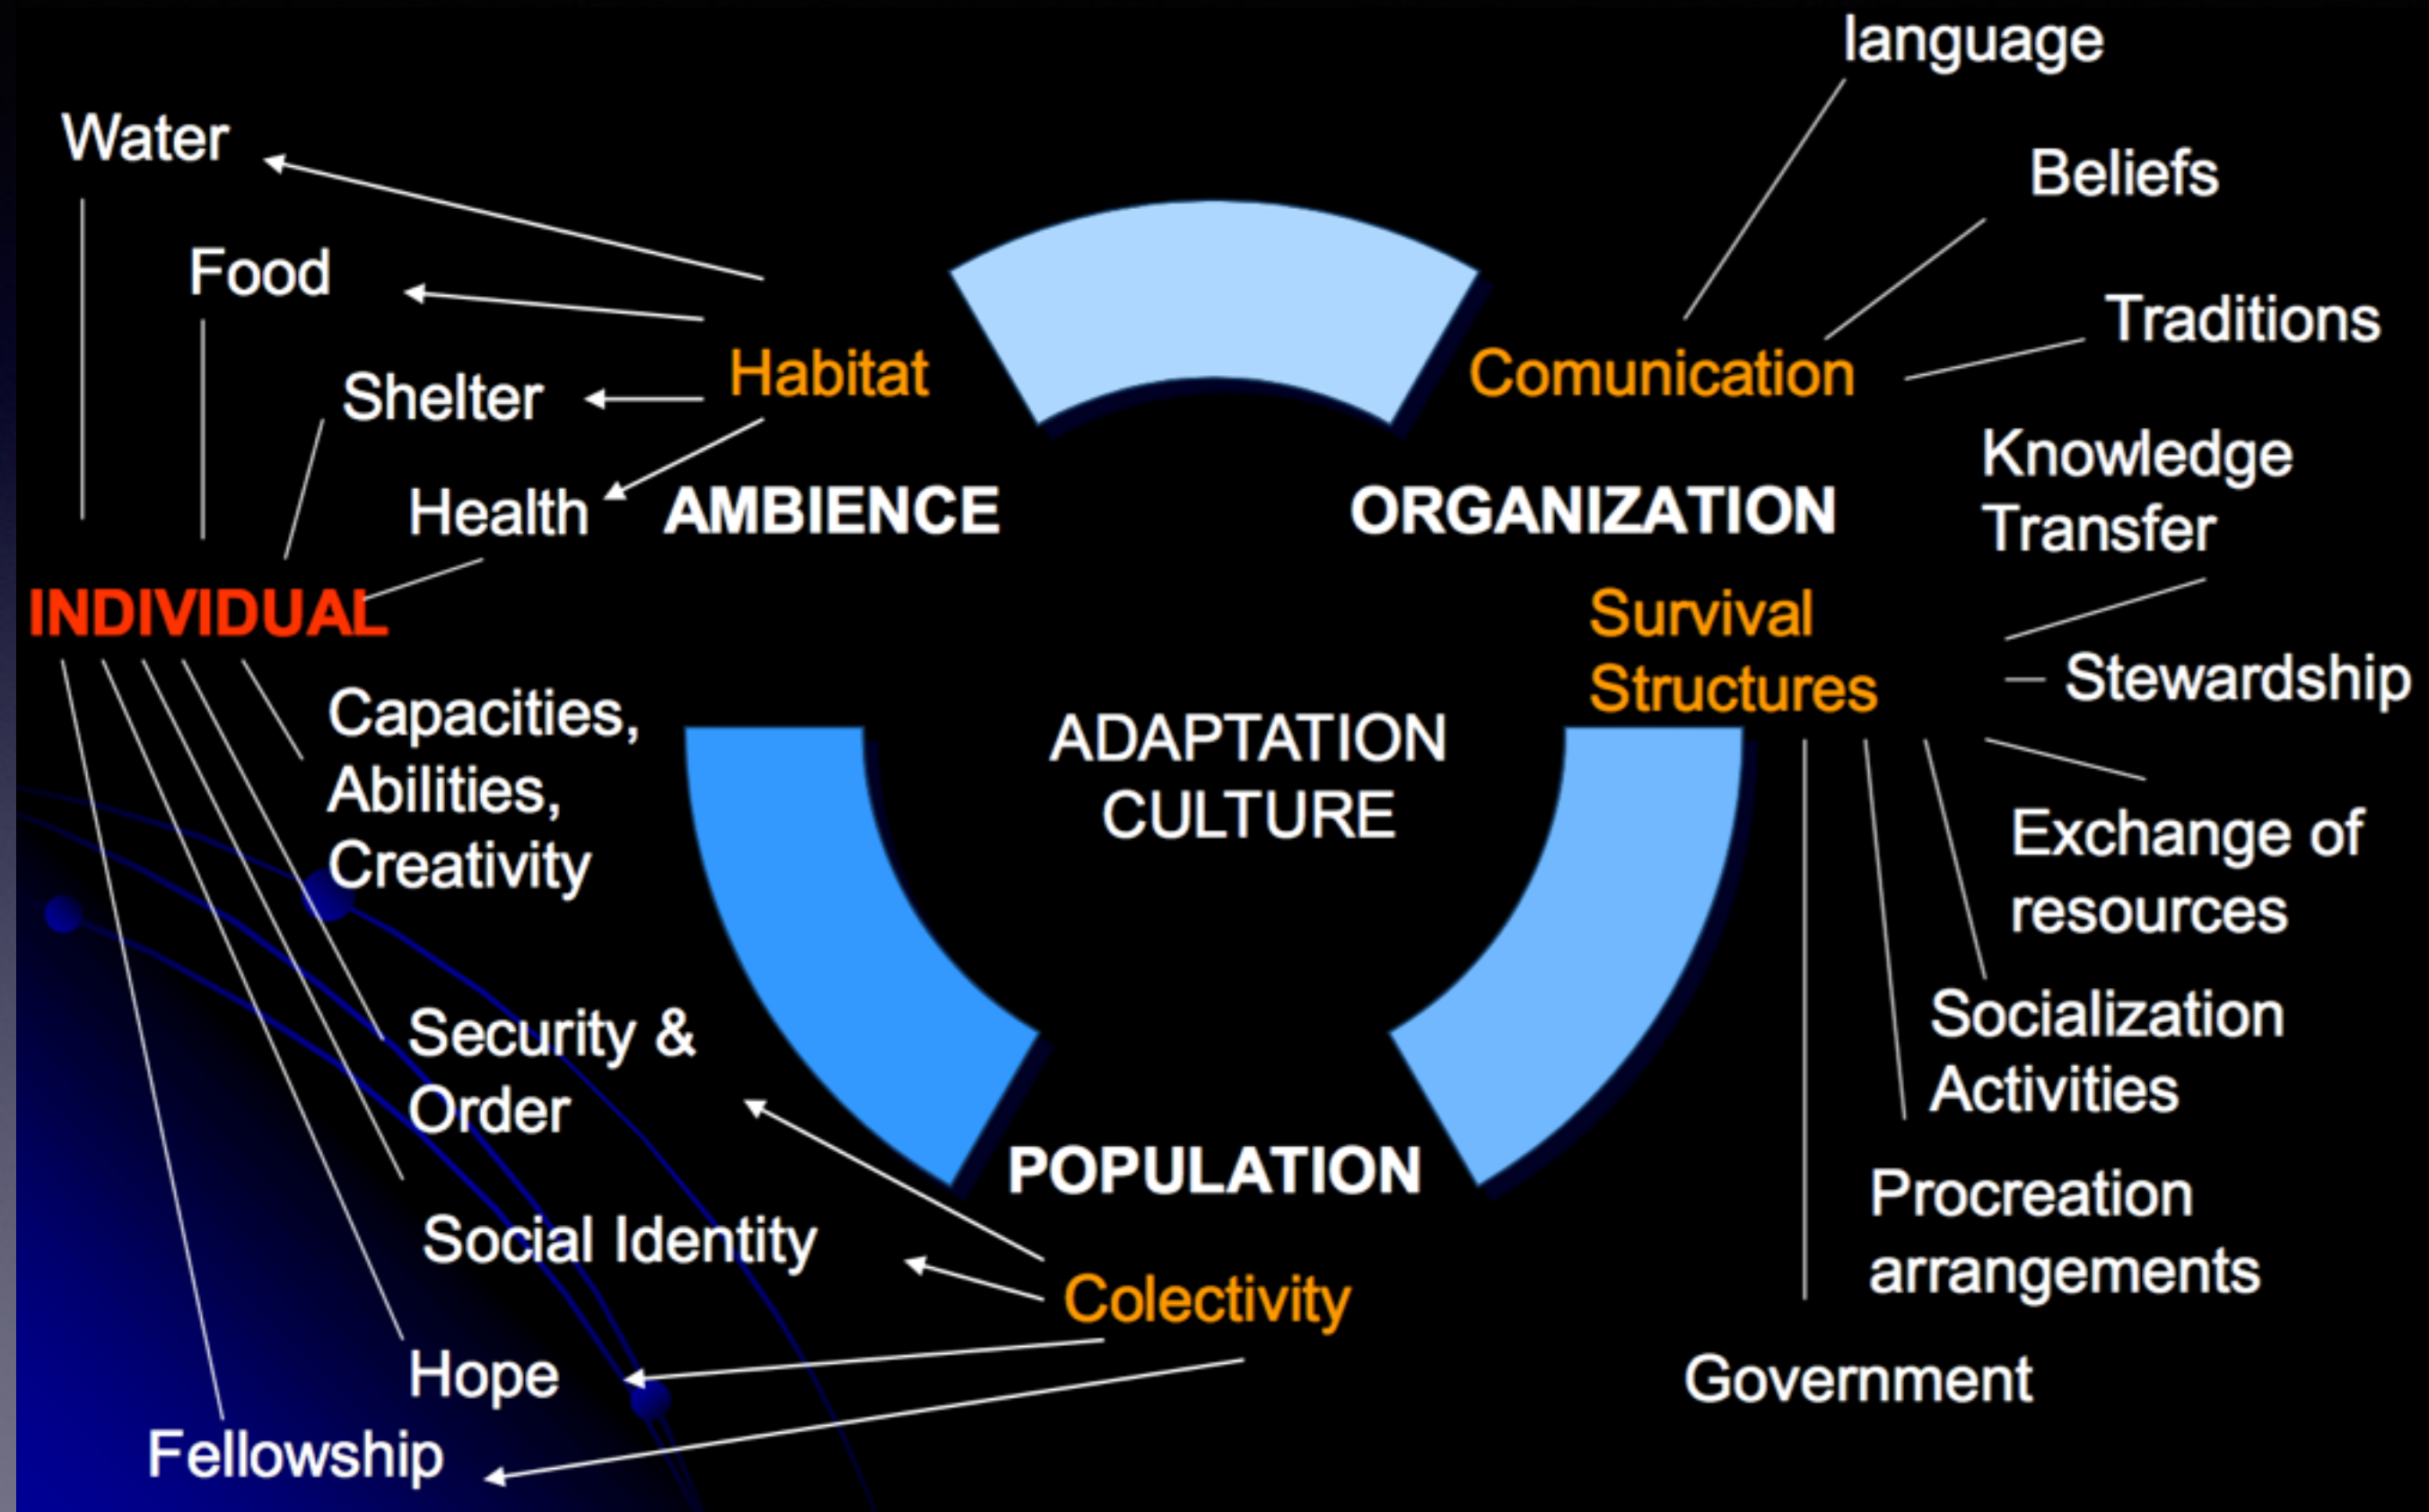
language

Water

Beliefs

Food

Traditions

Habitat

Comunication

Shelter

Knowledge Transfer

Health

AMBIENCE

ORGANIZATION

INDIVIDUAL

Survival Structures

Stewardship

Capacities, Abilities, Creativity

ADAPTATION CULTURE

Exchange of resources

Socialization Activities

Security & Order

POPULATION

Procreation arrangements

Social Identity

Colectivity

Hope

Government

Fellowship